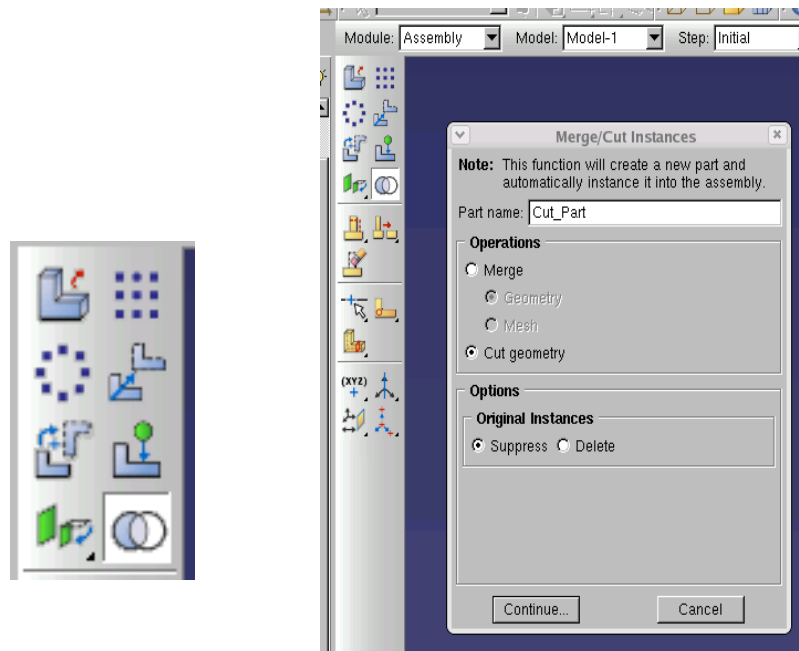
Module: Assembly Model: Model-1 Step: Initial

(XYZ)

Merge/Cut Instances

Note: This function will create a new part and automatically instance it into the assembly.

Part name: Cut_Part

Operations

Merge

Geometry

Mesh

Cut geometry

Options

Original Instances

Suppress Delete

Continue...

Cancel